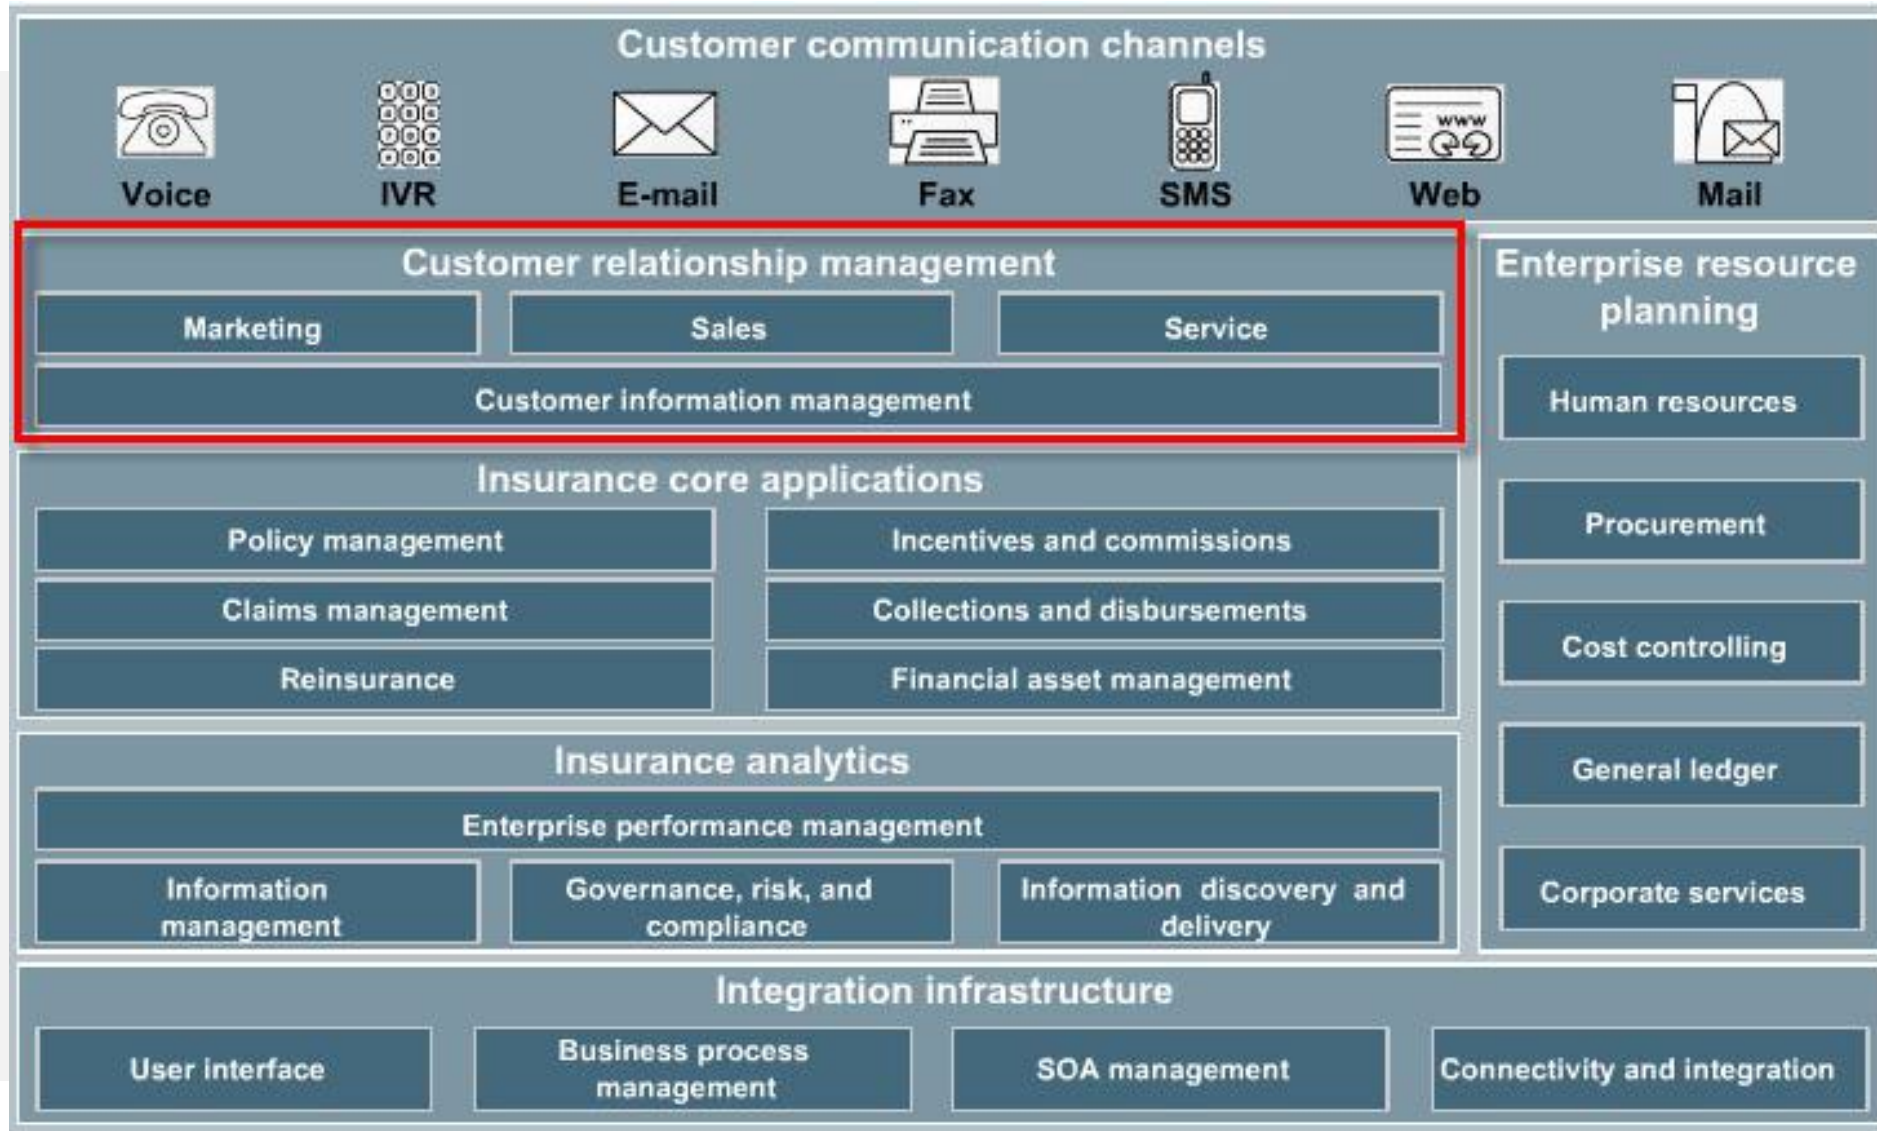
Customer communication channels

Voice IVR E-mail Fax SMS Web Mail

www

Customer relationship management

Marketing

Sales

Service

Customer information management

Enterprise resource planning

Human resources

Procurement

Cost controlling

General ledger

Corporate services

Insurance core applications

Policy management

Incentives and commissions

Claims management

Collections and disbursements

Reinsurance

Financial asset management

Insurance analytics

Enterprise performance management

Information management

Governance, risk, and compliance

Information discovery and delivery

Integration infrastructure

User interface

Business process management

SOA management

Connectivity and integration